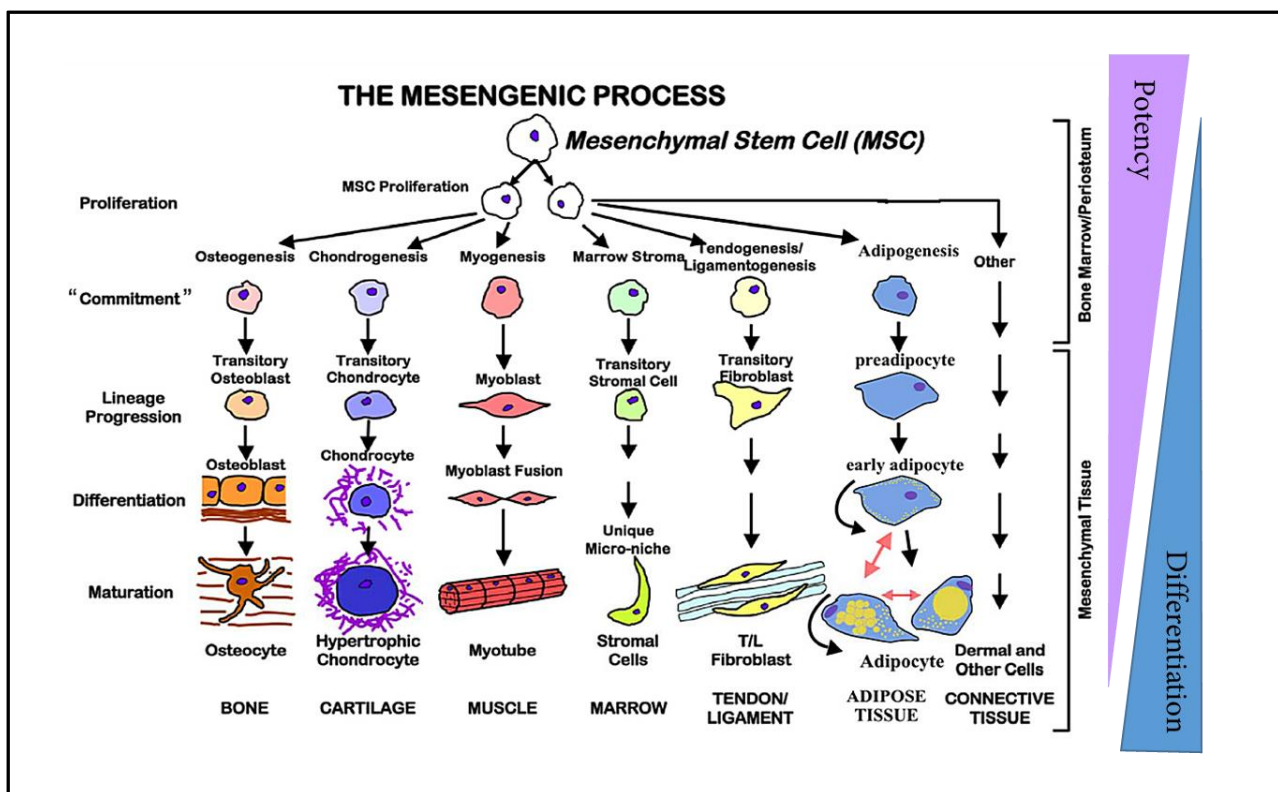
THE MESENGENIC PROCESS

Mesenchymal Stem Cell (MSC)

MSC Proliferation

Proliferation

Osteogenesis Chondrogenesis Myogenesis Marrow Stroma Tendogenesis/ Ligamentogenesis Adipogenesis Other

"Commitment"

Transitory Osteoblast
Transitory Chondrocyte
Myoblast
Transitory Stromal Cell
Transitory Fibroblast
preadipocyte

Lineage Progression

Osteoblast
Chondrocyte
Myoblast Fusion
early adipocyte

Differentiation

Unique Micro-niche

Maturation

Osteocyte
Hypertrophic Chondrocyte
Myotube
Stromal Cells
T/L Fibroblast
Adipocyte
Dermal and Other Cells

BONE CARTILAGE MUSCLE MARROW TENDON/ LIGAMENT ADIPOSE TISSUE CONNECTIVE TISSUE

Bone Marrow/Periosteum

Mesenchymal Tissue

Potency

Differentiation